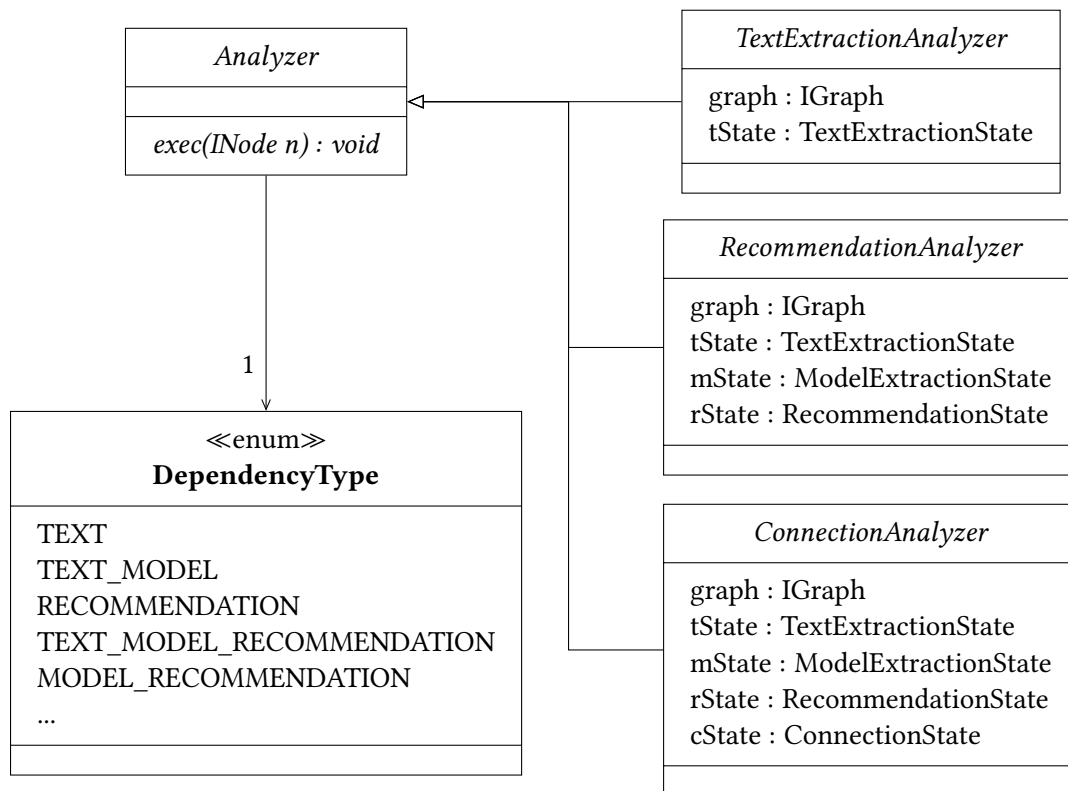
Analyzer

exec(INode n) : void

TextExtractionAnalyzer

graph : IGraph
tState : TextExtractionState

RecommendationAnalyzer

graph : IGraph
tState : TextExtractionState
mState : ModelExtractionState
rState : RecommendationState

1

≪enum≫
**DependencyType**

TEXT
TEXT_MODEL
RECOMMENDATION
TEXT_MODEL_RECOMMENDATION
MODEL_RECOMMENDATION
...

ConnectionAnalyzer

graph : IGraph
tState : TextExtractionState
mState : ModelExtractionState
rState : RecommendationState
cState : ConnectionState